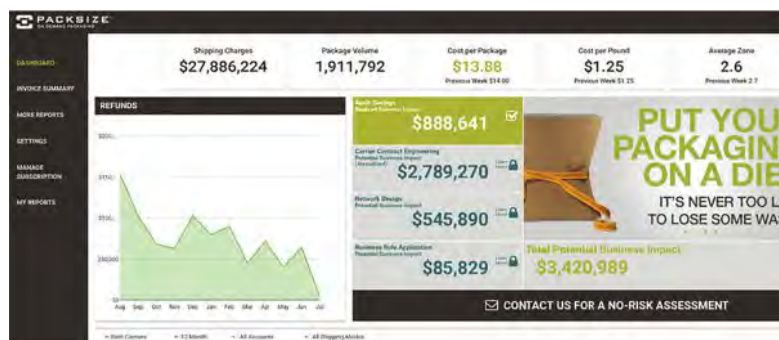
PACKSIZE
AN EMBRACE PACKAGING

DASHBOARD
INVOICE SUMMARY
MORE REPORTS
SETTINGS
MANAGE SUBSCRIPTION
MY REPORTS

Shipping Charges
$27,886,224

Package Volume
1,911,792

Cost per Package
$13.88
Previous Week $14.00

Cost per Pound
$1.25
Previous Week $1.25

Average Zone
2.6
Previous Week 2.7

REFUNDS

$800
$70
$50
$0000
$0
Aug Sep Oct Nov Dec Jan Feb Mar Apr May Jun Jul

Audit Savings
Realized Business Impact
$888,641

Carrier Contract Engineering
Potential Business Impact
(Annualized)
$2,789,270
Learn More

Network Design
Potential Business Impact
$545,890
Learn More

Business Rule Application
Potential Business Impact
$85,829
Learn More

PUT YOU
PACKAGIN
ON A DIE
IT'S NEVER TOO L
TO LOSE SOME WA

Total Potential Business Impact
$3,420,989

CONTACT US FOR A NO-RISK ASSESSMENT

Both Carriers
12 Month
All Accounts
All Shippers/Airbills